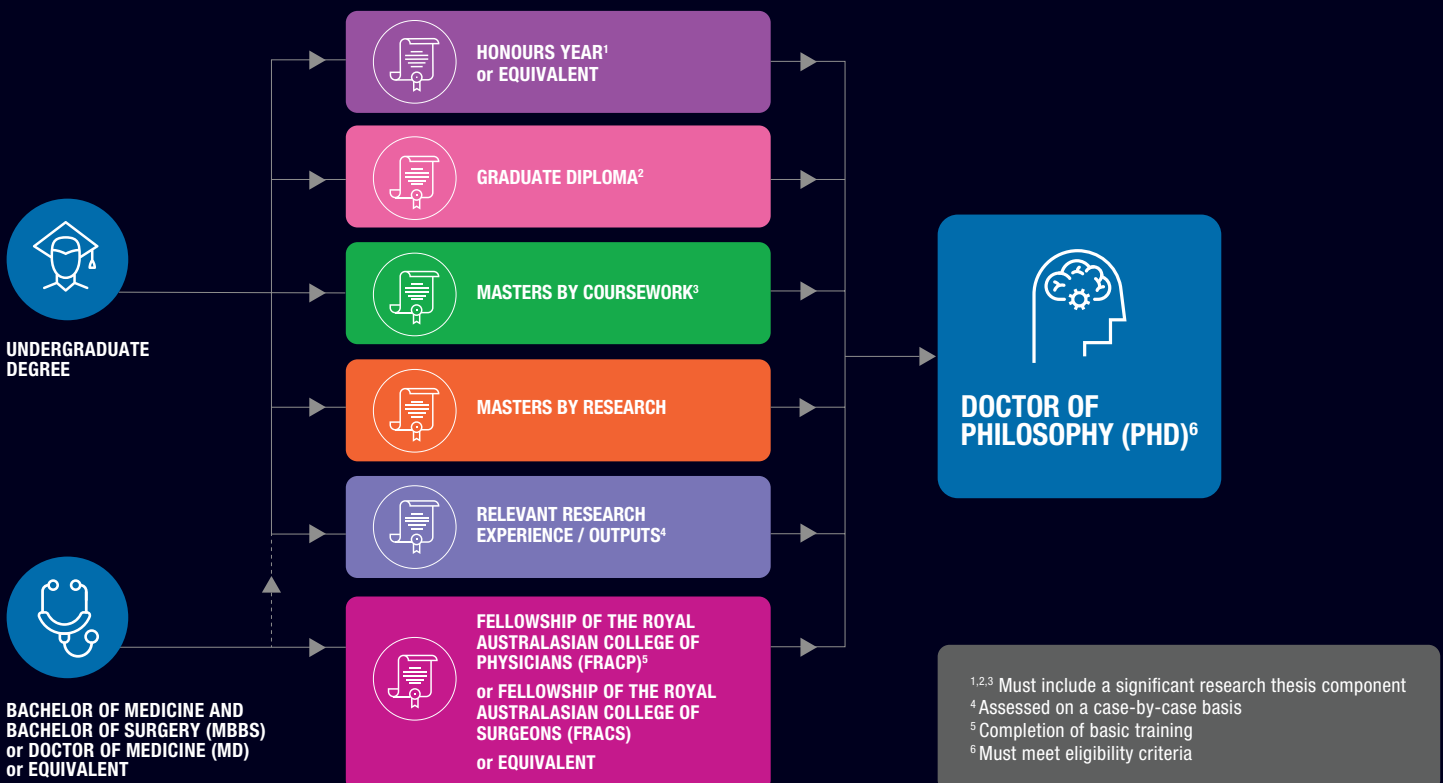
UNDERGRADUATE DEGREE

BACHELOR OF MEDICINE AND BACHELOR OF SURGERY (MBBS) or DOCTOR OF MEDICINE (MD) or EQUIVALENT

HONOURS YEAR$^1$ or EQUIVALENT

GRADUATE DIPLOMA$^2$

MASTERS BY COURSEWORK$^3$

MASTERS BY RESEARCH

RELEVANT RESEARCH EXPERIENCE / OUTPUTS$^4$

FELLOWSHIP OF THE ROYAL AUSTRALASIAN COLLEGE OF PHYSICIANS (FRACP)$^5$

or FELLOWSHIP OF THE ROYAL AUSTRALASIAN COLLEGE OF SURGEONS (FRACS)

or EQUIVALENT

DOCTOR OF PHILOSOPHY (PHD)$^6$

$^{1,2,3}$ Must include a significant research thesis component
$^4$ Assessed on a case-by-case basis
$^5$ Completion of basic training
$^6$ Must meet eligibility criteria